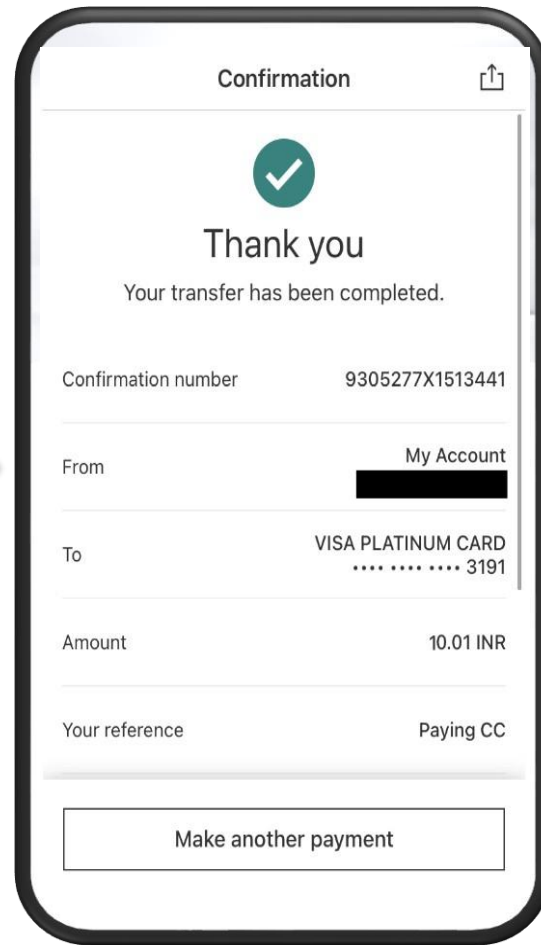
Confirmation

Thank you

Your transfer has been completed.

Confirmation number 9305277X1513441

From My Account

To VISA PLATINUM CARD
•••• •••• •••• 3191

Amount 10.01 INR

Your reference Paying CC

Make another payment